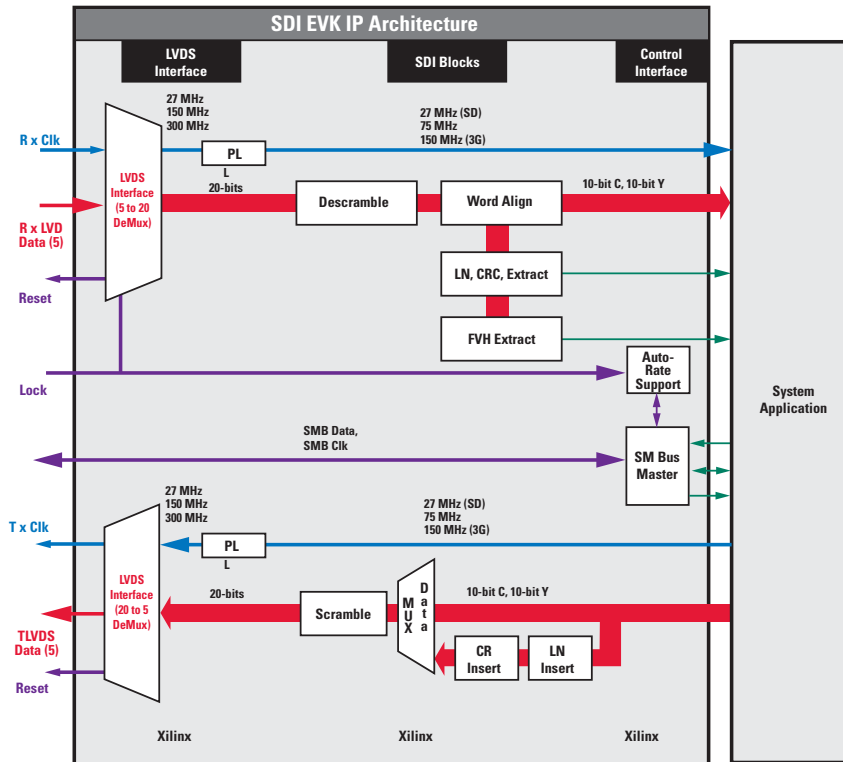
SDI EVK IP Architecture

LVDS Interface

SDI Blocks

Control Interface

27 MHz
150 MHz
300 MHz

27 MHz (SD)
75 MHz
150 MHz (3G)

R x Clk

PL
L

20-bits

LVDS Interface (5 to 20 DeMux)

Descramble

Word Align

10-bit C, 10-bit Y

R x LVD Data (5)

LN, CRC, Extract

Reset

FVH Extract

Lock

Auto-Rate Support

System Application

SMB Data,
SMB Clk

SM Bus Master

27 MHz
150 MHz
300 MHz

27 MHz (SD)
75 MHz
150 MHz (3G)

T x Clk

PL
L

LVDS Interface (20 to 5 DeMux)

20-bits

Scramble

M U X

D a t a

10-bit C, 10-bit Y

TLVDS Data (5)

CR Insert

LN Insert

Reset

Xilinx

Xilinx

Xilinx